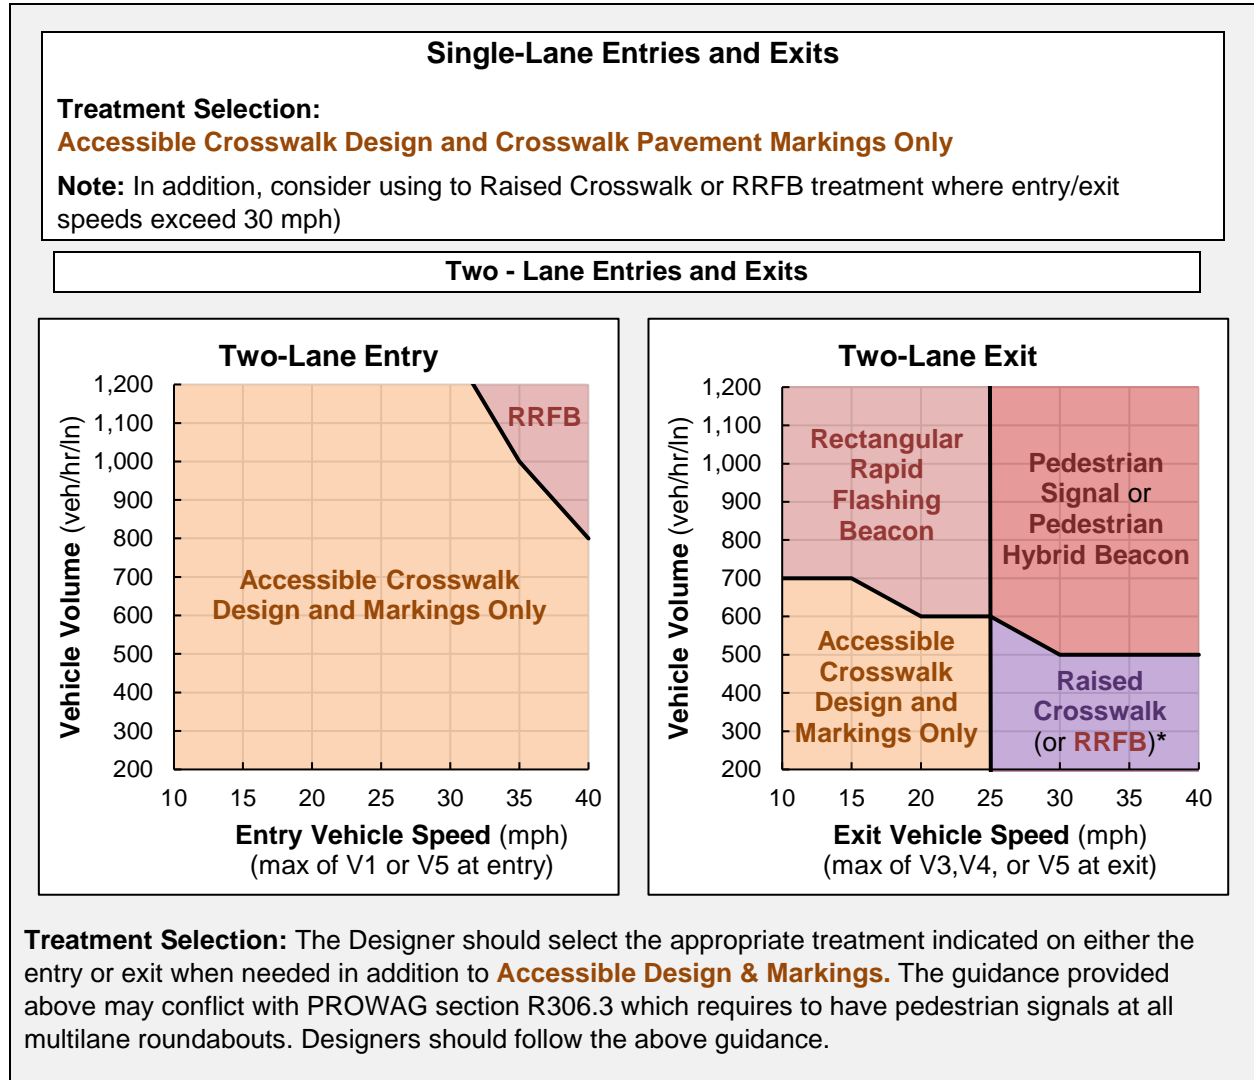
Single-Lane Entries and Exits

Treatment Selection:
Accessible Crosswalk Design and Crosswalk Pavement Markings Only

Note: In addition, consider using to Raised Crosswalk or RRFB treatment where entry/exit speeds exceed 30 mph)

Two - Lane Entries and Exits

Two-Lane Entry

Vehicle Volume (veh/hr/ln)

1,200
1,100
1,000
900
800
700
600
500
400
300
200

RRFB

Accessible Crosswalk Design and Markings Only

10 15 20 25 30 35 40

Entry Vehicle Speed (mph)
(max of V1 or V5 at entry)

Two-Lane Exit

Vehicle Volume (veh/hr/ln)

1,200
1,100
1,000
900
800
700
600
500
400
300
200

Rectangular Rapid Flashing Beacon

Pedestrian Signal or Pedestrian Hybrid Beacon

Accessible Crosswalk Design and Markings Only

Raised Crosswalk (or RRFB)*

10 15 20 25 30 35 40

Exit Vehicle Speed (mph)
(max of V3,V4, or V5 at exit)

Treatment Selection: The Designer should select the appropriate treatment indicated on either the entry or exit when needed in addition to Accessible Design & Markings. The guidance provided above may conflict with PROWAG section R306.3 which requires to have pedestrian signals at all multilane roundabouts. Designers should follow the above guidance.